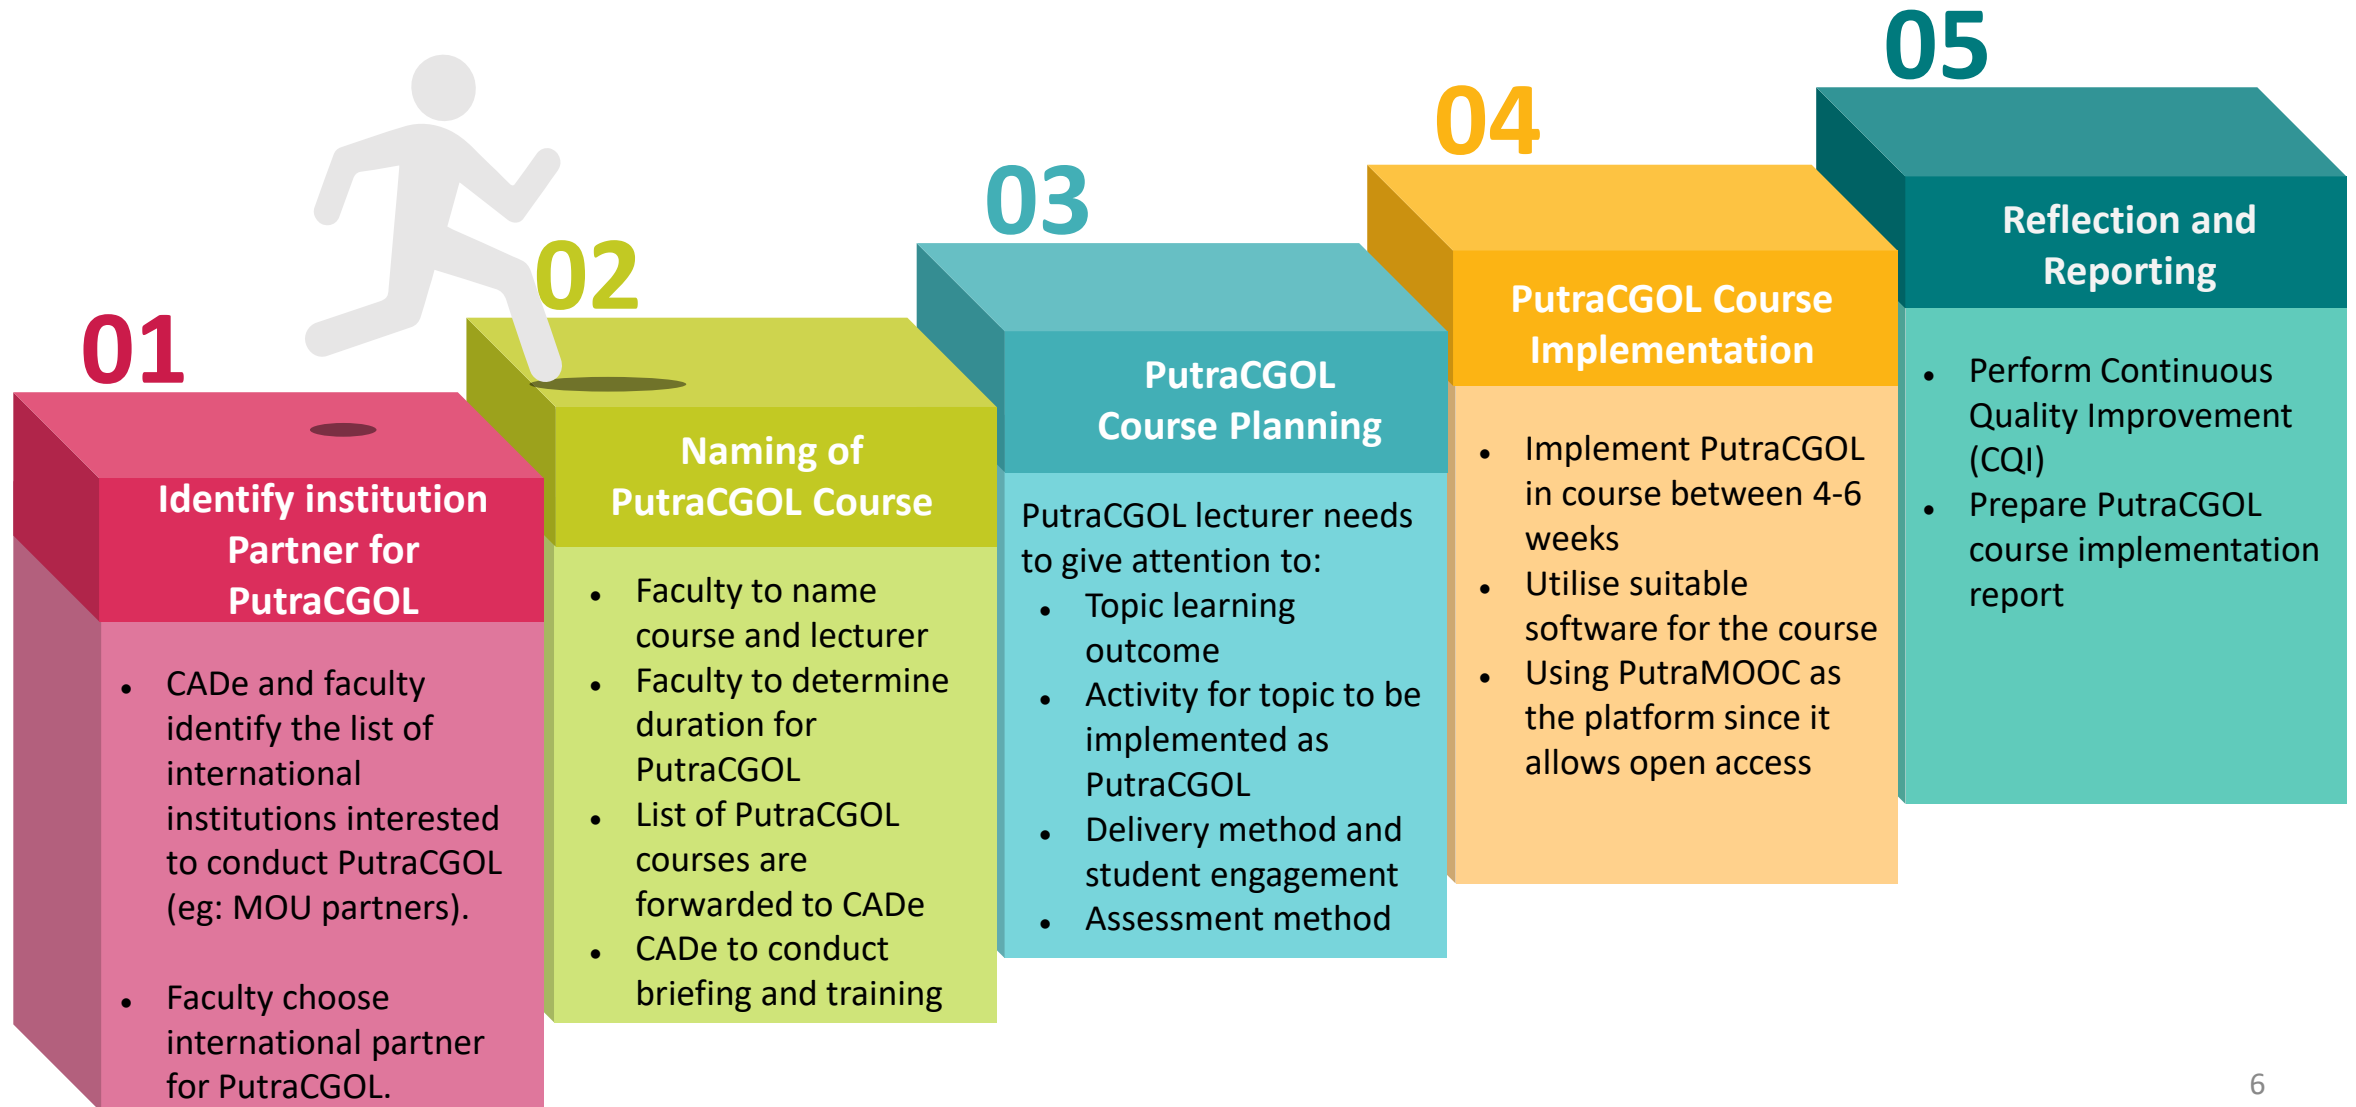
01

Identify institution Partner for PutraCGOL

- CADe and faculty identify the list of international institutions interested to conduct PutraCGOL (eg: MOU partners).

- Faculty choose international partner for PutraCGOL.

02

Naming of PutraCGOL Course

- Faculty to name course and lecturer
- Faculty to determine duration for PutraCGOL
- List of PutraCGOL courses are forwarded to CADe
- CADe to conduct briefing and training

03

PutraCGOL Course Planning

PutraCGOL lecturer needs to give attention to:
- Topic learning outcome
- Activity for topic to be implemented as PutraCGOL
- Delivery method and student engagement
- Assessment method

04

PutraCGOL Course Implementation

- Implement PutraCGOL in course between 4-6 weeks
- Utilise suitable software for the course
- Using PutraMOOC as the platform since it allows open access

05

Reflection and Reporting

- Perform Continuous Quality Improvement (CQI)
- Prepare PutraCGOL course implementation report

6